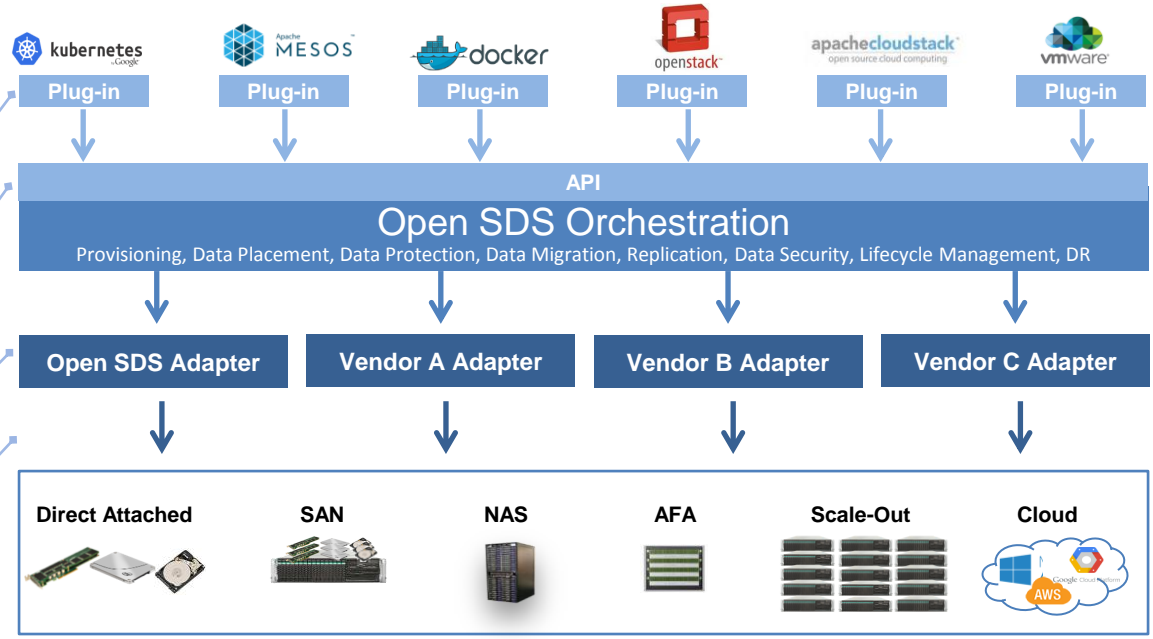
kubernetes by Google

Apache MESOS

docker

openstack

apachecloudstack
open source cloud computing

vmware

Plug-in

Plug-in

Plug-in

Plug-in

Plug-in

Plug-in

API

Open SDS Orchestration

Provisioning, Data Placement, Data Protection, Data Migration, Replication, Data Security, Lifecycle Management, DR

Open SDS Adapter

Vendor A Adapter

Vendor B Adapter

Vendor C Adapter

Direct Attached

SAN

NAS

AFA

Scale-Out

Cloud

Google Cloud Platform

AWS